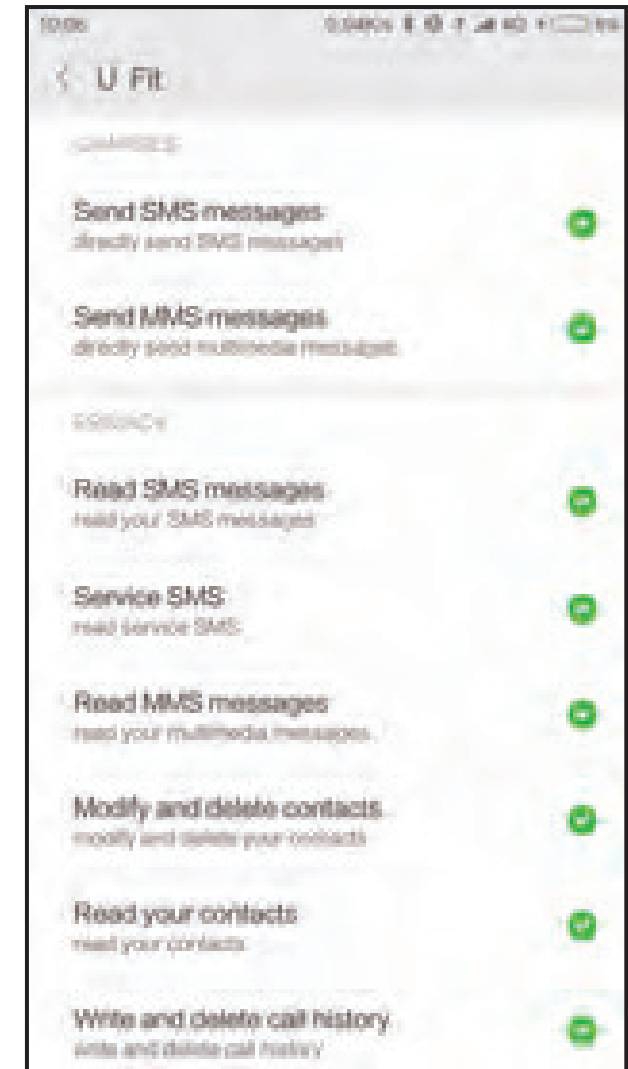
10:06 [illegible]

U Fit

CHARGES

Send SMS messages
directly send SMS messages

Send MMS messages
directly send multimedia messages

PRIVACY

Read SMS messages
read your SMS messages

Service SMS
read service SMS

Read MMS messages
read your multimedia messages

Modify and delete contacts
modify and delete your contacts

Read your contacts
read your contacts

Write and delete call history
write and delete call history